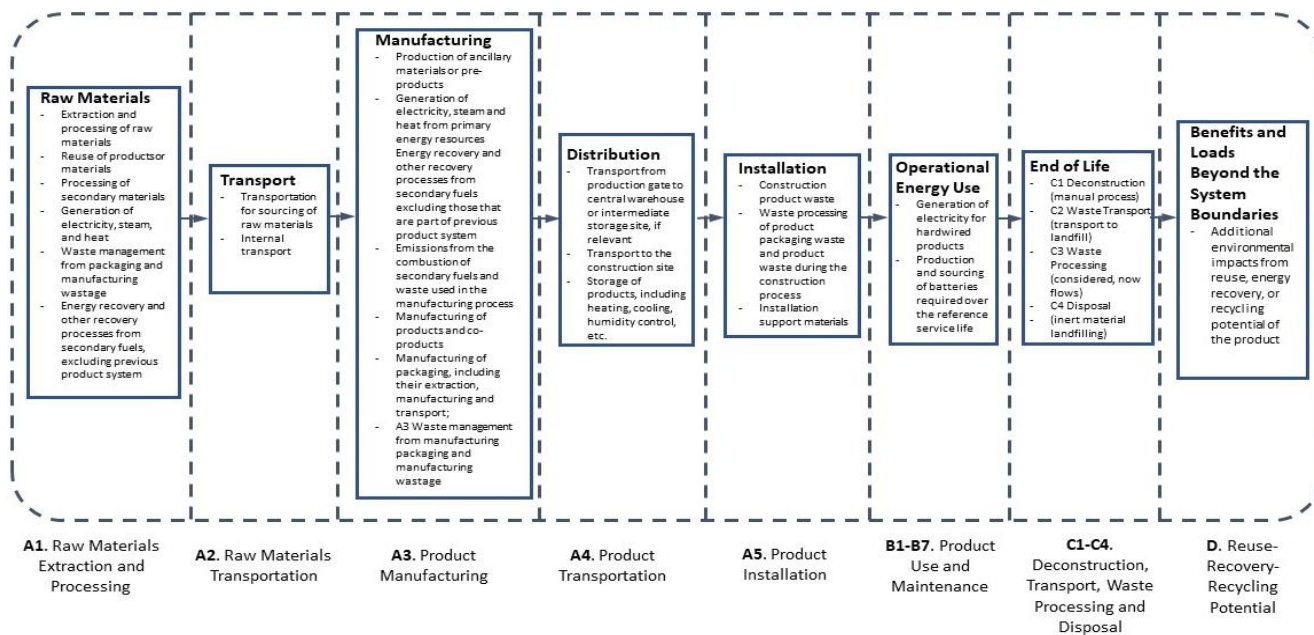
Raw Materials
- Extraction and processing of raw materials
- Reuse of productsor materials
- Processing of secondary materials
- Generation of electricity, steam, and heat
- Waste management from packaging and manufacturing wastage
- Energy recovery and other recovery processes from secondary fuels, excluding previous product system

Transport
- Transportation for sourcing of raw materials
- Internal transport

Manufacturing
- Production of ancillary materials or pre-products
- Generation of electricity, steam and heat from primary energy resources Energy recovery and other recovery processes from secondary fuels excluding those that are part of previous product system
- Emissions from the combustion of secondary fuels and waste used in the manufacturing process
- Manufacturing of products and co-products
- Manufacturing of packaging, including their extraction, manufacturing and transport;
- A3 Waste management from manufacturing packaging and manufacturing wastage

Distribution
- Transport from production gate to central warehouse or intermediate storage site, if relevant
- Transport to the construction site
- Storage of products, including heating, cooling, humidity control, etc.

Installation
- Construction product waste
- Waste processing of product packaging waste and product waste during the construction process
- Installation support materials

Operational Energy Use
- Generation of electricity for hardwired products
- Production and sourcing of batteries required over the reference service life

End of Life
- C1 Deconstruction (manual process)
- C2 Waste Transport (transport to landfill)
- C3 Waste Processing (considered, now flows)
- C4 Disposal (inert material landfilling)

Benefits and Loads Beyond the System Boundaries
- Additional environmental impacts from reuse, energy recovery, or recycling potential of the product

A1. Raw Materials Extraction and Processing

A2. Raw Materials Transportation

A3. Product Manufacturing

A4. Product Transportation

A5. Product Installation

B1-B7. Product Use and Maintenance

C1-C4. Deconstruction, Transport, Waste Processing and Disposal

D. Reuse-Recovery-Recycling Potential